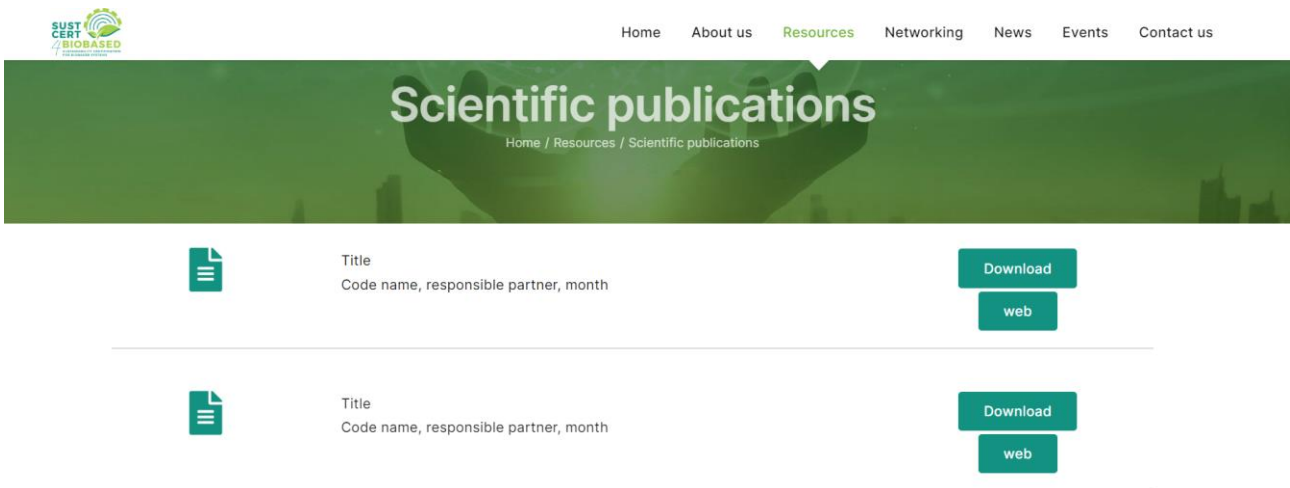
SUST CERT 4 BIOBASED
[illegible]

Home About us Resources Networking News Events Contact us

Scientific publications

Home / Resources / Scientific publications

Title
Code name, responsible partner, month

Download
web

Title
Code name, responsible partner, month

Download
web